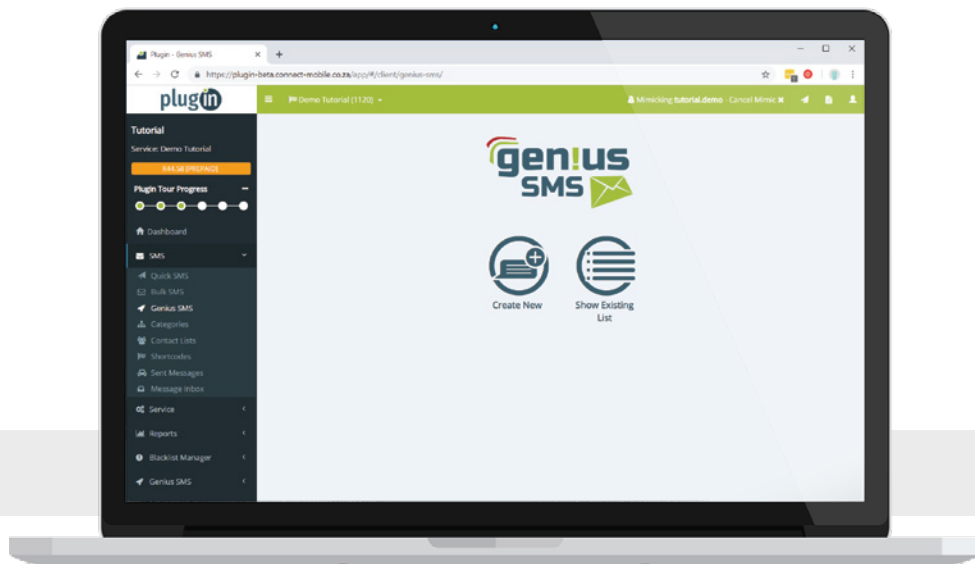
Plugin - Genius SMS
https://plugin-beta.connect-mobile.co.za/app/#/client/genius-sms/

plugin

Demo Tutorial (1120)

Mimicking tutorial.demo · Cancel Mimic

Tutorial
Service: Demo Tutorial
844.58 (PREPAID)
Plugin Tour Progress

Dashboard
SMS
Quick SMS
Bulk SMS
Genius SMS
Categories
Contact Lists
Shortcodes
Sent Messages
Message Inbox
Service
Reports
Blacklist Manager
Genius SMS

gen!us SMS

Create New

Show Existing List